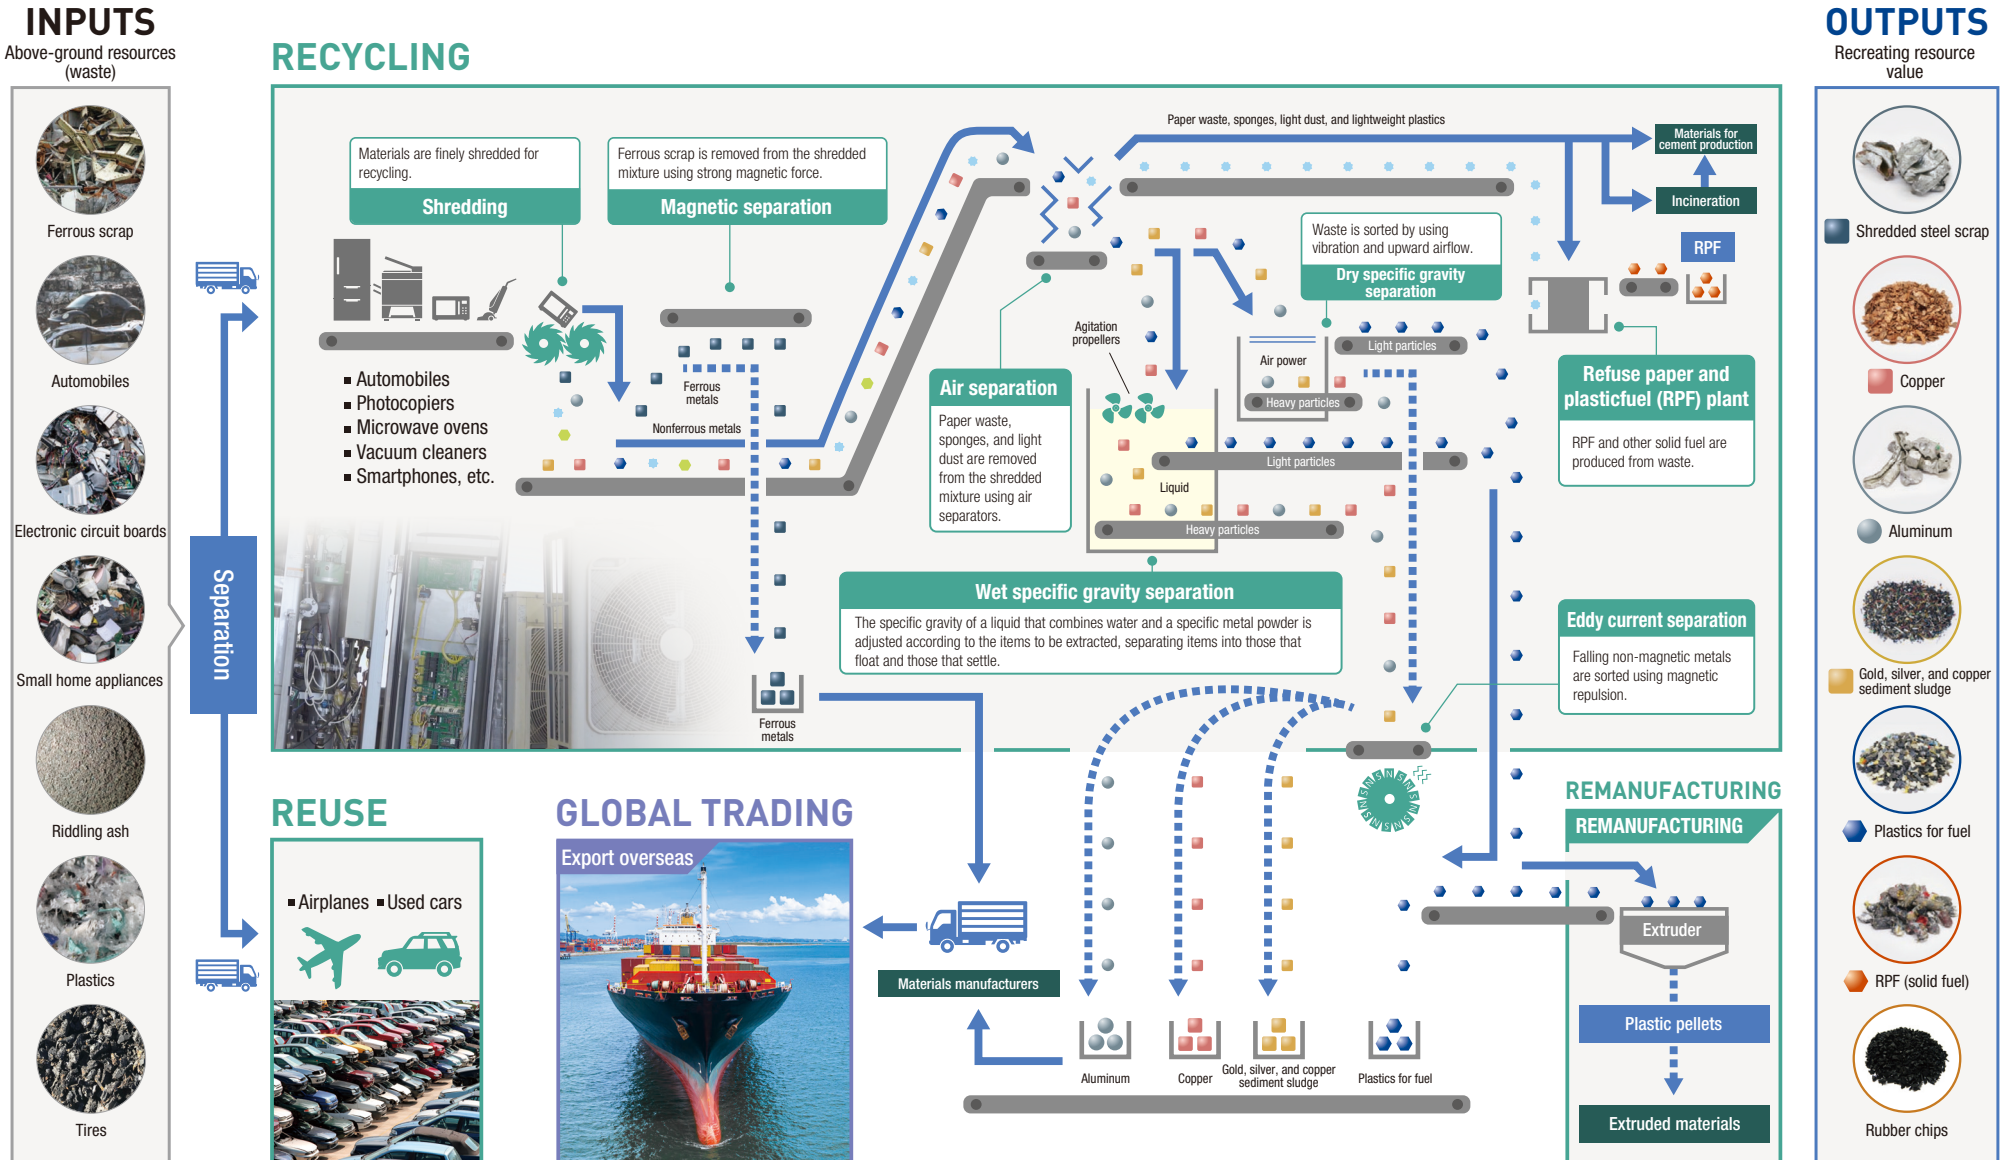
INPUTS
Above-ground resources (waste)

Ferrous scrap
Automobiles
Electronic circuit boards
Small home appliances
Riddling ash
Plastics
Tires

Separation

RECYCLING

Materials are finely shredded for recycling.
Shredding

Ferrous scrap is removed from the shredded mixture using strong magnetic force.
Magnetic separation

▪ Automobiles
▪ Photocopiers
▪ Microwave ovens
▪ Vacuum cleaners
▪ Smartphones, etc.

Ferrous metals
Nonferrous metals
Ferrous metals

Paper waste, sponges, light dust, and lightweight plastics
Materials for cement production
Incineration
RPF

Waste is sorted by using vibration and upward airflow.
Dry specific gravity separation

Agitation propellers
Air power
Light particles
Heavy particles

Air separation
Paper waste, sponges, and light dust are removed from the shredded mixture using air separators.

Light particles
Liquid
Heavy particles

Refuse paper and plasticfuel (RPF) plant
RPF and other solid fuel are produced from waste.

Wet specific gravity separation
The specific gravity of a liquid that combines water and a specific metal powder is adjusted according to the items to be extracted, separating items into those that float and those that settle.

Eddy current separation
Falling non-magnetic metals are sorted using magnetic repulsion.

REUSE
▪ Airplanes ▪ Used cars

GLOBAL TRADING
Export overseas

Materials manufacturers

Aluminum
Copper
Gold, silver, and copper sediment sludge
Plastics for fuel

REMANUFACTURING
REMANUFACTURING
Extruder
Plastic pellets
Extruded materials

OUTPUTS
Recreating resource value

Shredded steel scrap
Copper
Aluminum
Gold, silver, and copper sediment sludge
Plastics for fuel
RPF (solid fuel)
Rubber chips